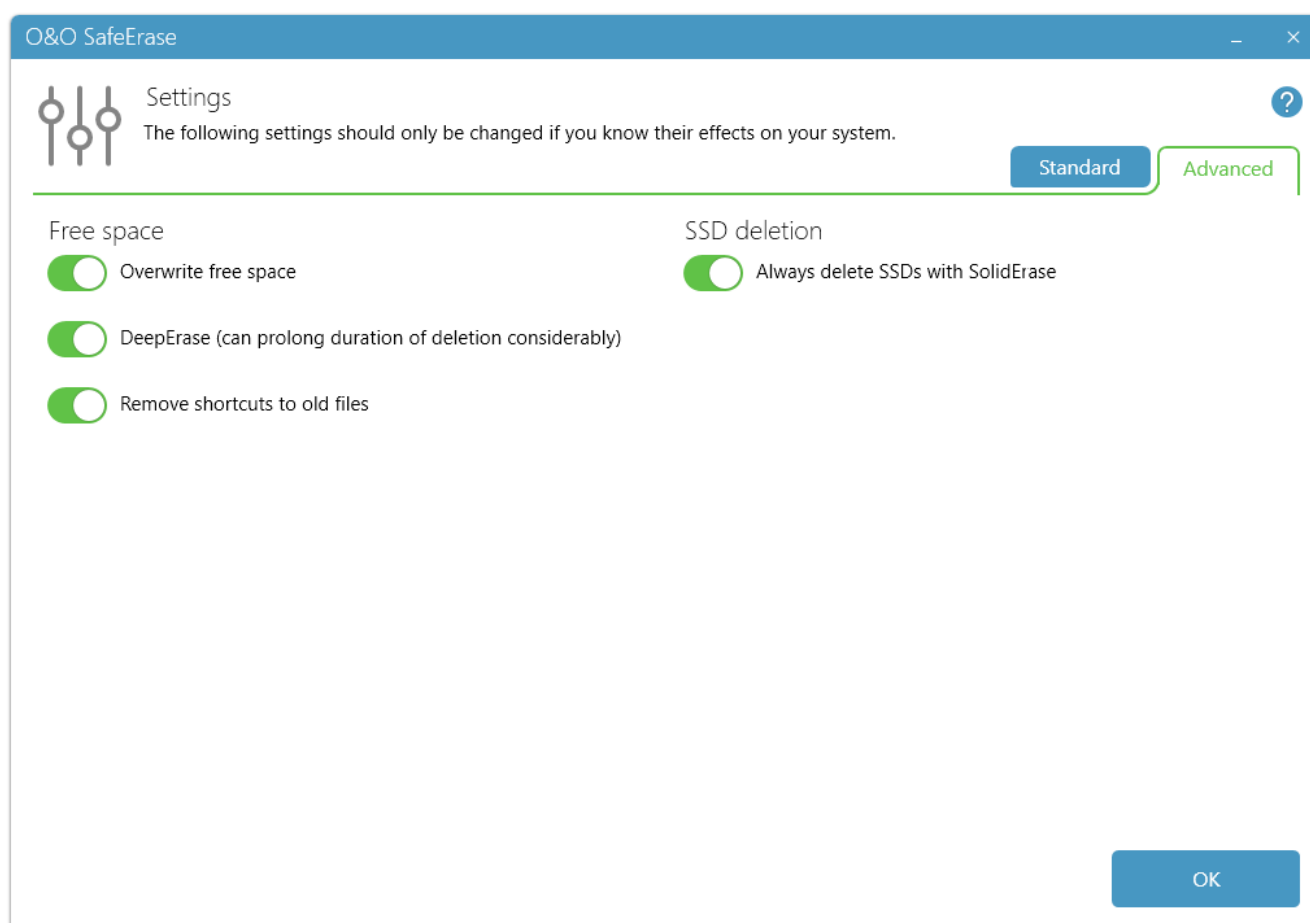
O&O SafeErase

_ ×

Settings

The following settings should only be changed if you know their effects on your system.

?

Standard

Advanced

Free space

Overwrite free space

DeepErase (can prolong duration of deletion considerably)

Remove shortcuts to old files

SSD deletion

Always delete SSDs with SolidErase

OK